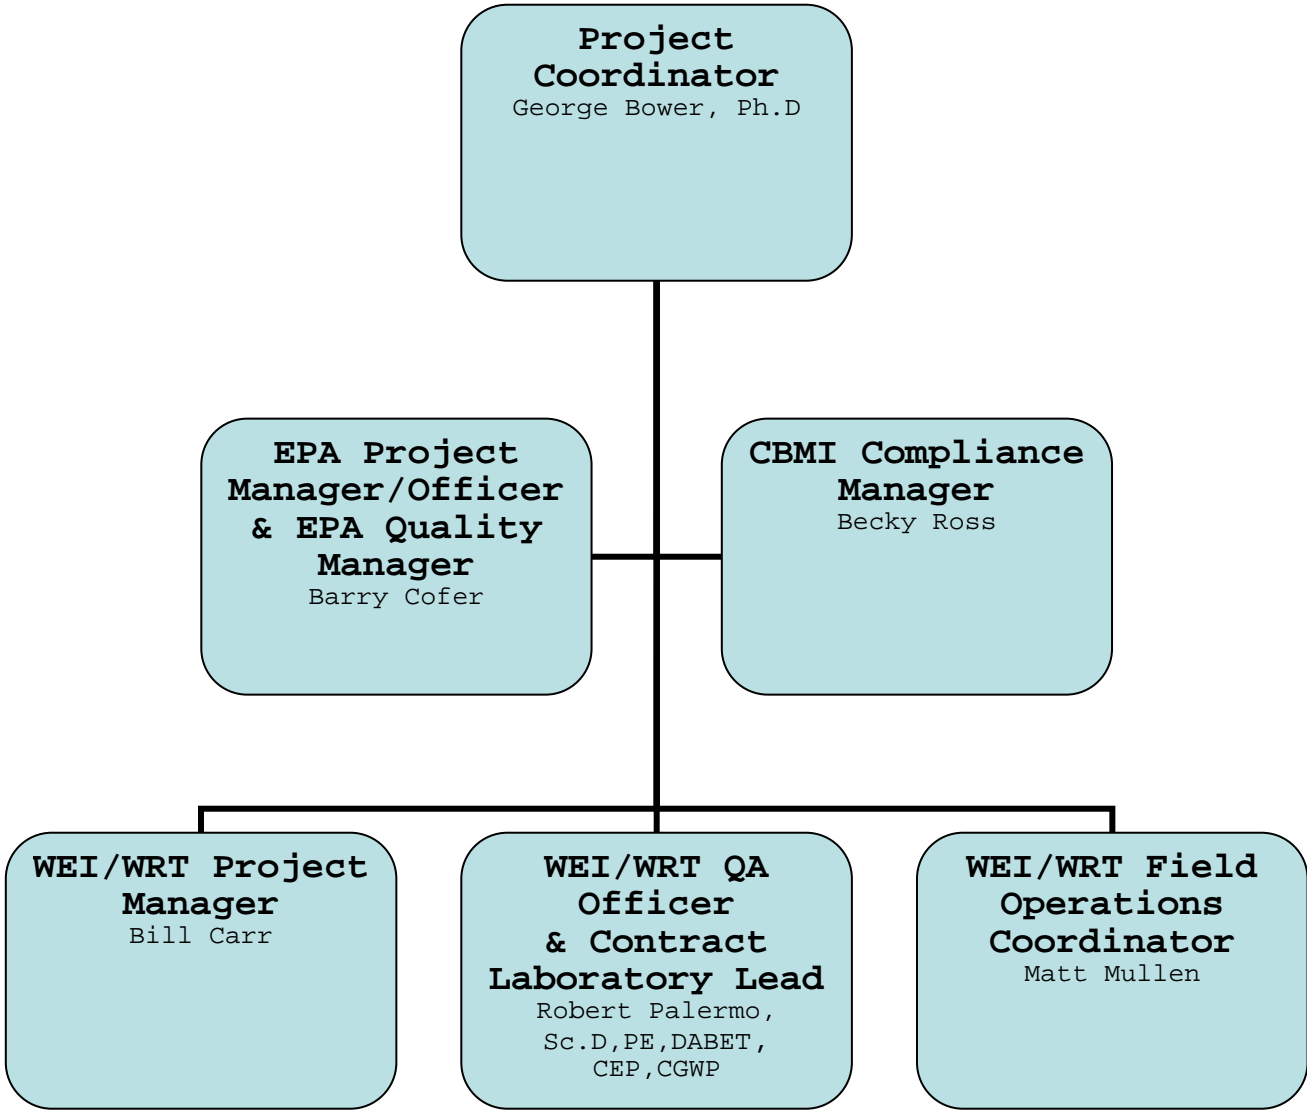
Project Coordinator
George Bower, Ph.D

EPA Project Manager/Officer & EPA Quality Manager
Barry Cofer

CBMI Compliance Manager
Becky Ross

WEI/WRT Project Manager
Bill Carr

WEI/WRT QA Officer & Contract Laboratory Lead
Robert Palermo, Sc.D,PE,DABET, CEP,CGWP

WEI/WRT Field Operations Coordinator
Matt Mullen